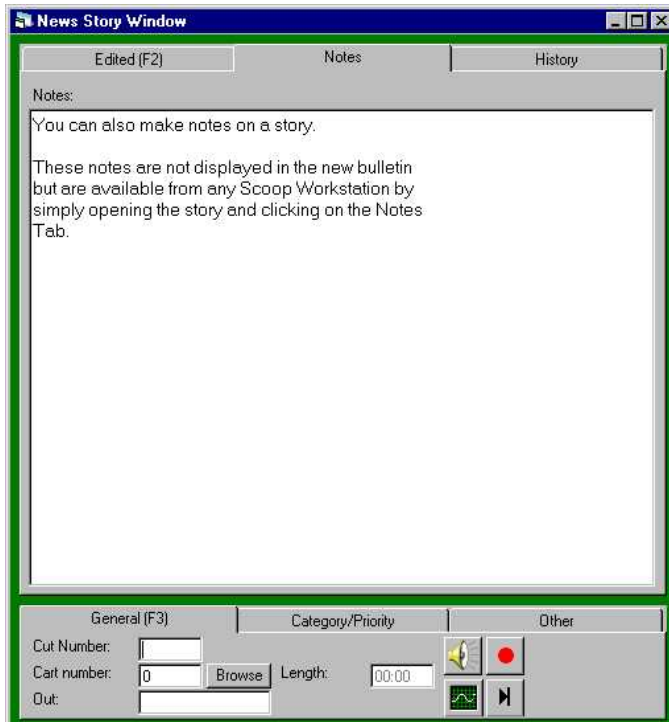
News Story Window

Edited (F2) | Notes | History

Notes:

You can also make notes on a story.

These notes are not displayed in the new bulletin but are available from any Scoop Workstation by simply opening the story and clicking on the Notes Tab.

General (F3) | Category/Priority | Other

Cut Number:
Cart number: 0 Browse Length: 00:00
Out: